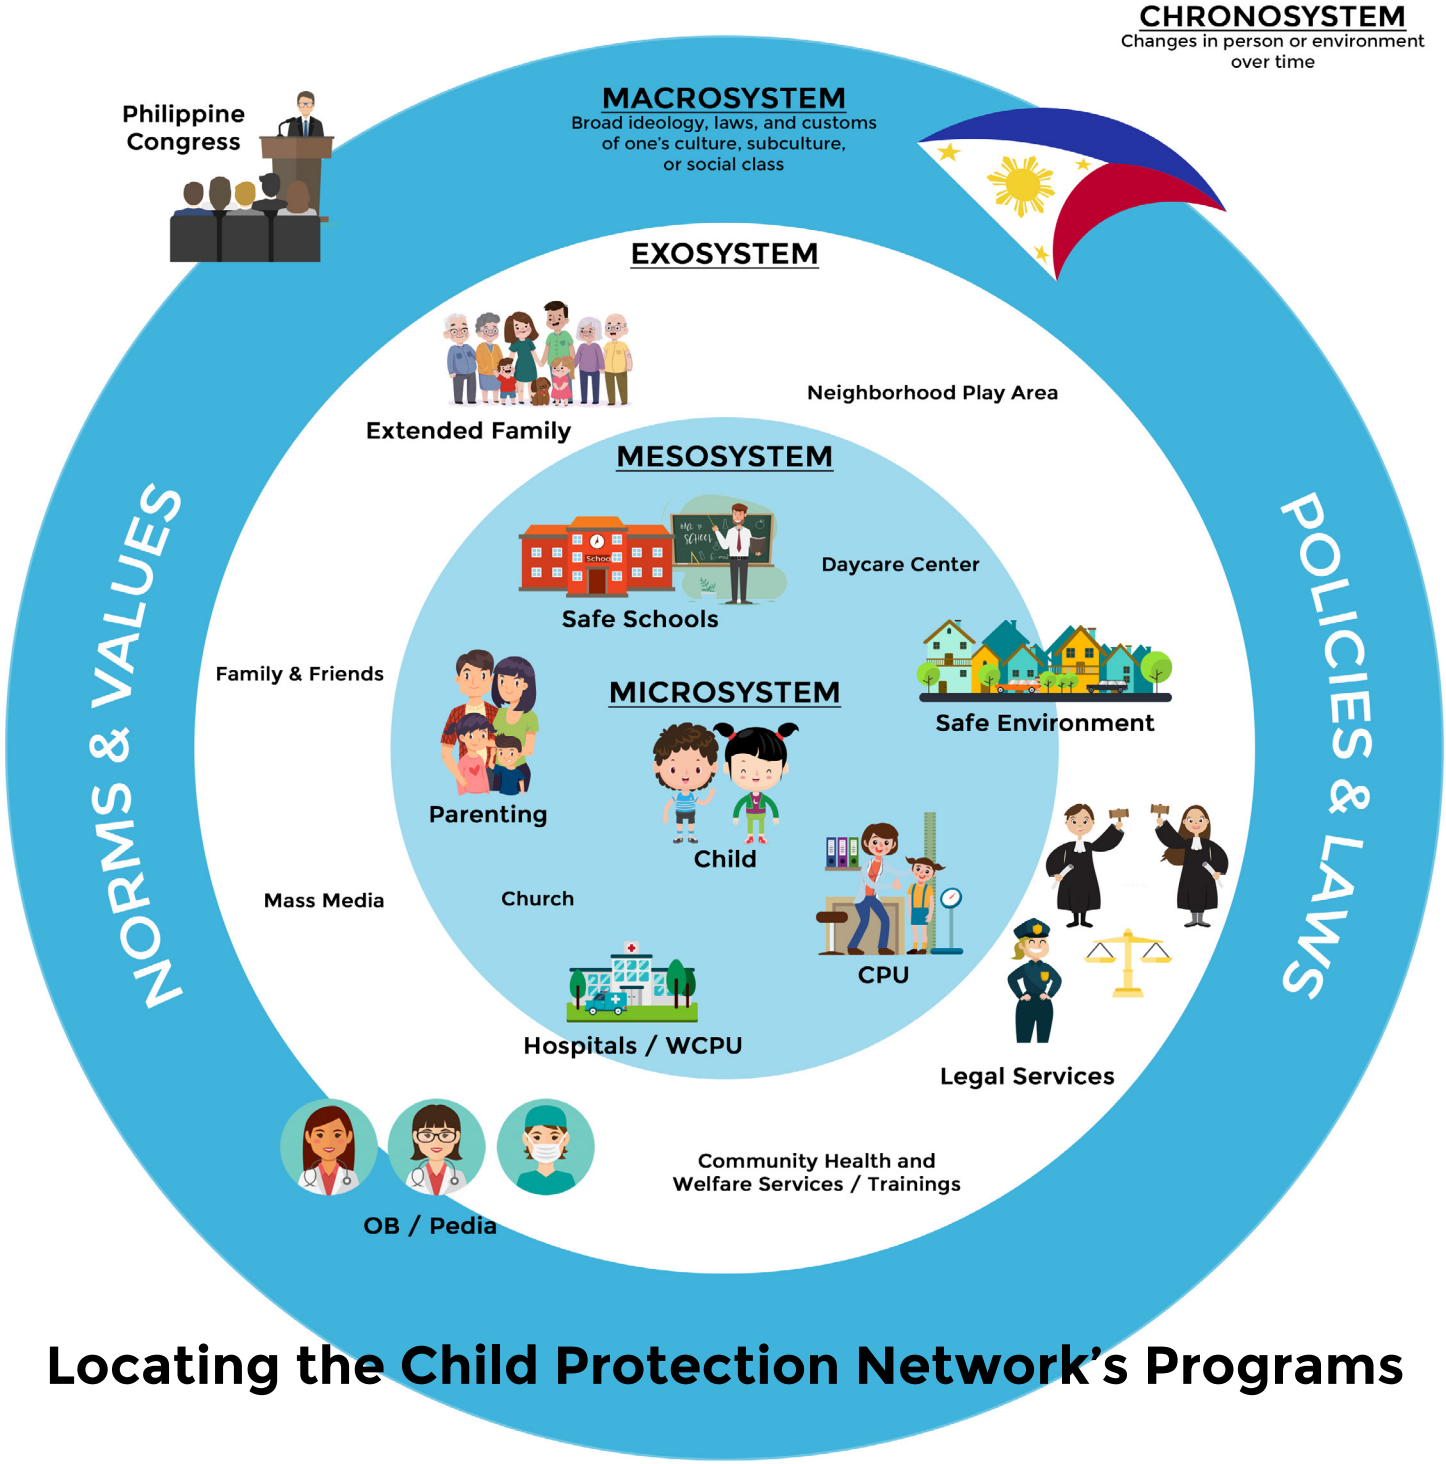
CHRONOSYSTEM
Changes in person or environment over time

Philippine Congress

MACROSYSTEM
Broad ideology, laws, and customs of one's culture, subculture, or social class

EXOSYSTEM

Extended Family

Neighborhood Play Area

MESOSYSTEM

School

Safe Schools

Daycare Center

NORMS & VALUES

POLICIES & LAWS

Family & Friends

Parenting

MICROSYSTEM

Safe Environment

Child

CPU

Mass Media

Church

Hospitals / WCPU

Legal Services

Community Health and Welfare Services / Trainings

OB / Pedia

Locating the Child Protection Network's Programs